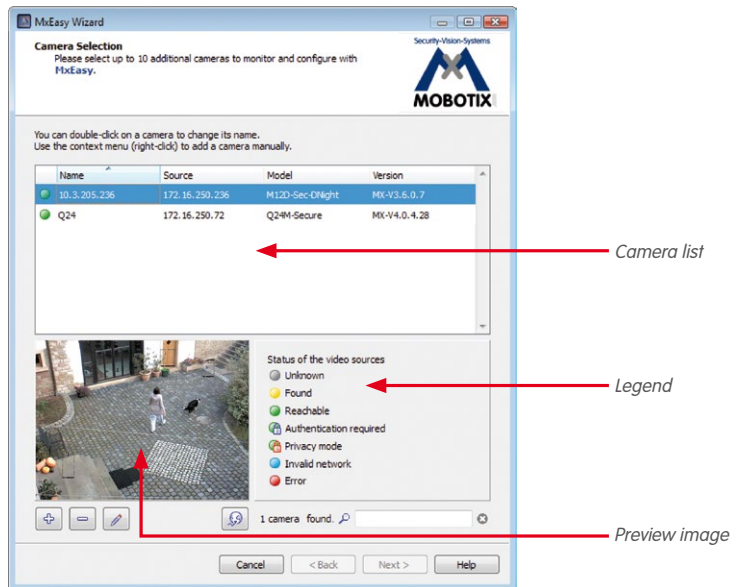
MxEasy Wizard

Camera Selection
Please select up to 10 additional cameras to monitor and configure with MxEasy.

Security-Vision-Systems
MOBOTIX

You can double-click on a camera to change its name.
Use the context menu (right-click) to add a camera manually.

| Name | Source | Model | Version |
|---|---|---|---|
| 10.3.205.236 | 172.16.250.236 | M12D-Sec-DNight | MX-V3.6.0.7 |
| Q24 | 172.16.250.72 | Q24M-Secure | MX-V4.0.4.28 |

Camera list

Status of the video sources
Unknown
Found
Reachable
Authentication required
Privacy mode
Invalid network
Error

Legend

1 camera found.

Preview image

Cancel
< Back
Next >
Help